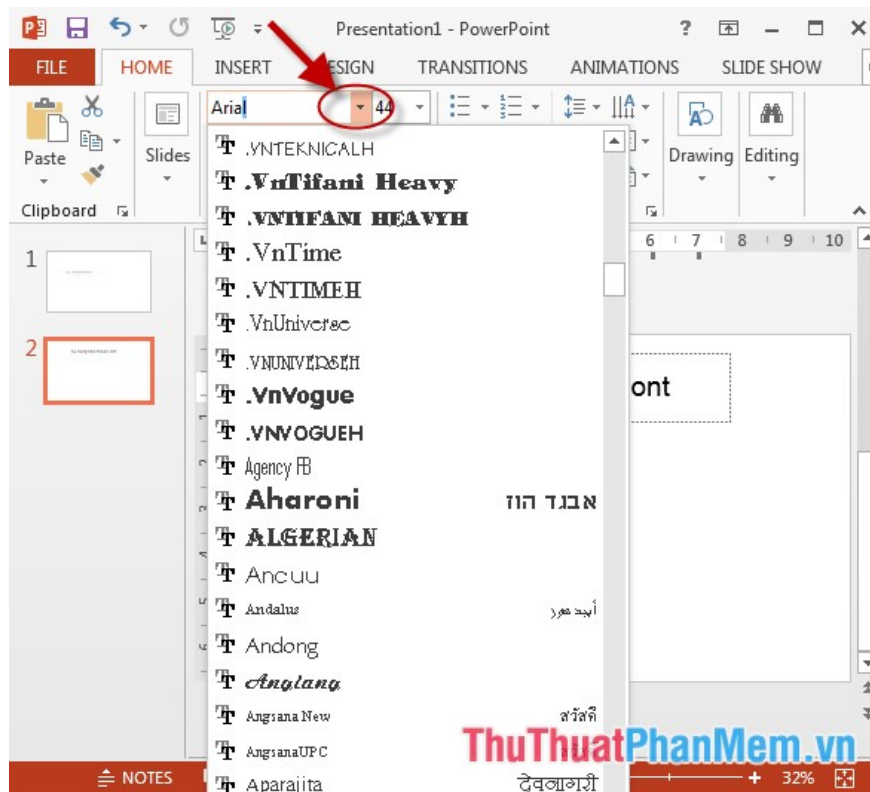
Presentation1 - PowerPoint

? 

FILE HOME INSERT DESIGN TRANSITIONS ANIMATIONS SLIDE SHOW

Arial 44

Paste

Slides

Clipboard

Drawing Editing

.VNTEKNICALH
.VnTifani Heavy
.VNTIFANI HEAVYH
.VnTime
.VNTIMEH
.VnUniverse
.VNUNIVERSEH
.VnVogue
.VNVOGUEH
Agency FB
Aharoni אבגד הוז
ALGERIAN
Ancuu
Andalus أبجد هوز
Andong
Anglang
Angsana New สวัสดี
AngsanaUPC
Aparajita देवनागरी

1

2

6 7 8 9 10

ont

NOTES

32%

ThuThuatPhanMem.vn